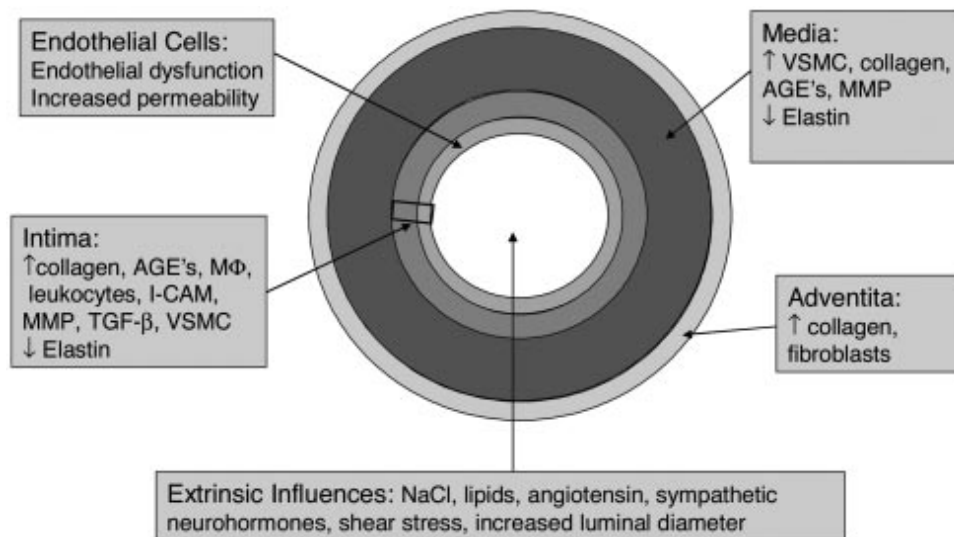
Endothelial Cells:
Endothelial dysfunction
Increased permeability

Media:
↑ VSMC, collagen, AGE's, MMP
↓ Elastin

Intima:
↑collagen, AGE's, MΦ, leukocytes, I-CAM, MMP, TGF-β, VSMC
↓ Elastin

Adventita:
↑ collagen, fibroblasts

Extrinsic Influences: NaCl, lipids, angiotensin, sympathetic neurohormones, shear stress, increased luminal diameter